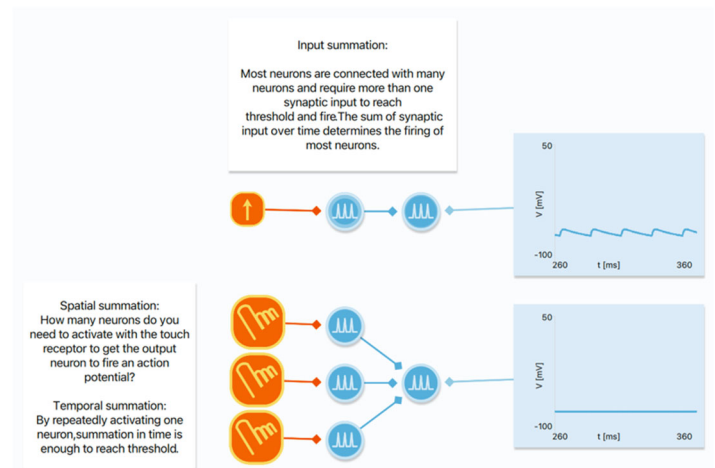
Input summation:

Most neurons are connected with many neurons and require more than one synaptic input to reach threshold and fire.The sum of synaptic input over time determines the firing of most neurons.

50

V [mV]

-100
260 t [ms] 360

Spatial summation:
How many neurons do you need to activate with the touch receptor to get the output neuron to fire an action potential?

Temporal summation:
By repeatedly activating one neuron,summation in time is enough to reach threshold.

50

V [mV]

-100
260 t [ms] 360